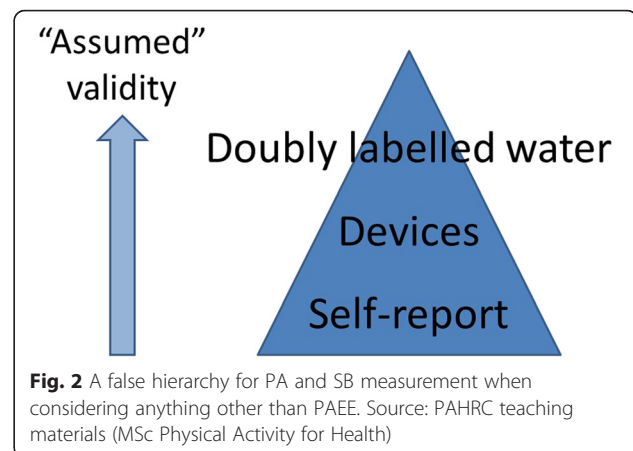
"Assumed" validity

Doubly labelled water

Devices

Self-report

**Fig. 2** A false hierarchy for PA and SB measurement when considering anything other than PAEE. Source: PAHRC teaching materials (MSc Physical Activity for Health)